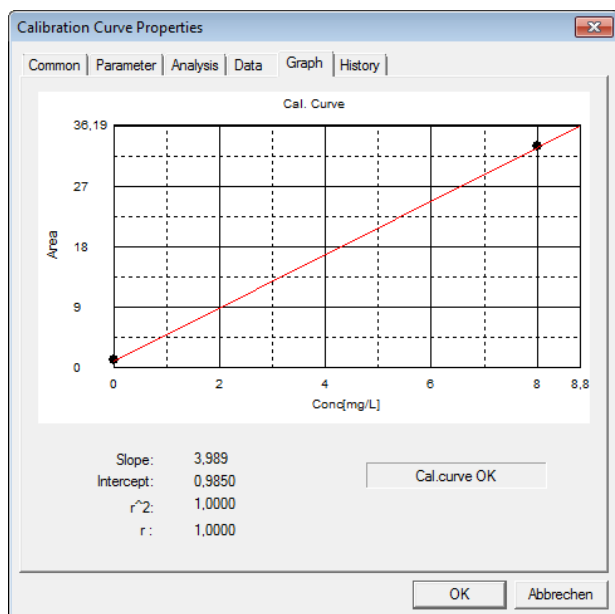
Calibration Curve Properties

Common | Parameter | Analysis | Data | Graph | History

Cal. Curve

36,19
27
18
9
0

Area

0
2
4
6
8
8,8

Conc[mg/L]

Slope: 3,989
Intercept: 0,9850
r^2: 1,0000
r : 1,0000

Cal.curve OK

OK
Abbrechen